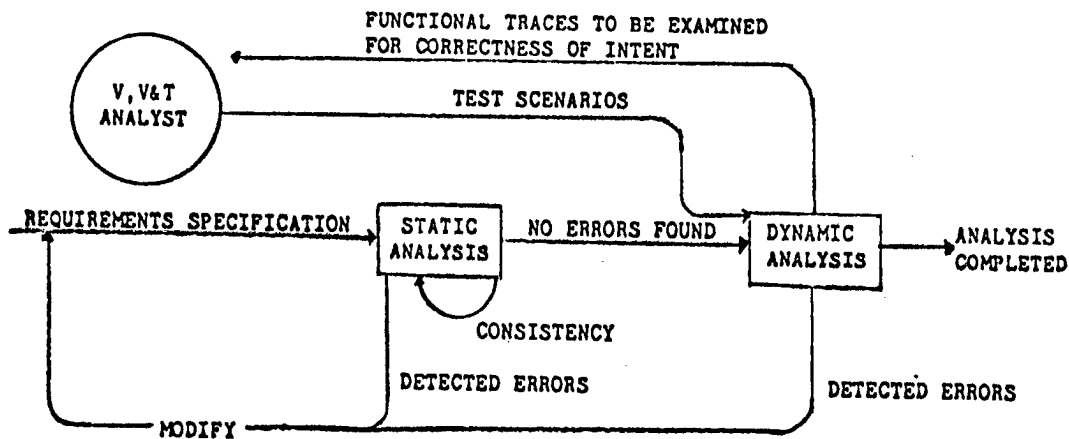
FUNCTIONAL TRACES TO BE EXAMINED FOR CORRECTNESS OF INTENT

V, V&T ANALYST

TEST SCENARIOS

REQUIREMENTS SPECIFICATION

STATIC ANALYSIS

NO ERRORS FOUND

DYNAMIC ANALYSIS

ANALYSIS COMPLETED

CONSISTENCY

DETECTED ERRORS

DETECTED ERRORS

MODIFY